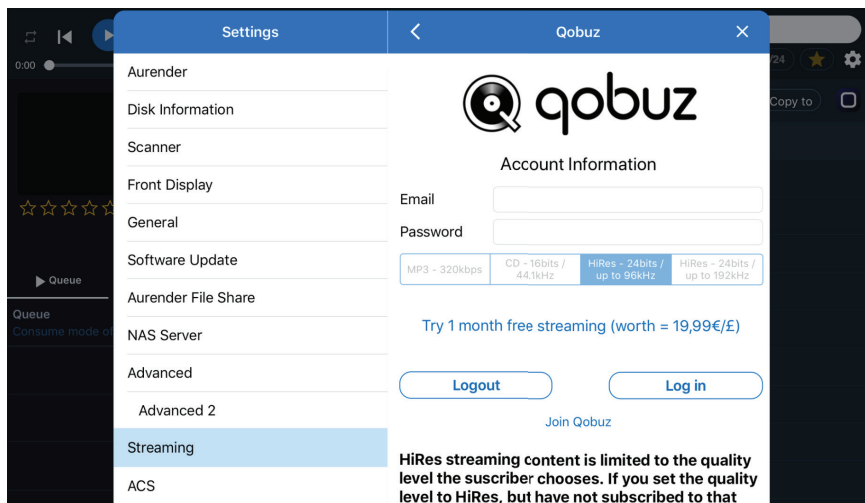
0:00

/24

Copy to

Queue

Queue

Consume mode of

Settings

Aurender

Disk Information

Scanner

Front Display

General

Software Update

Aurender File Share

NAS Server

Advanced

Advanced 2

Streaming

ACS

Qobuz

qobuz

Account Information

Email

Password

| MP3 - 320kbps | CD - 16bits / 44.1kHz | HiRes - 24bits / up to 96kHz | HiRes - 24bits / up to 192kHz |
|---|---|---|---|

Try 1 month free streaming (worth = 19,99€/£)

Logout

Log in

Join Qobuz

HiRes streaming content is limited to the quality level the suscriber chooses. If you set the quality level to HiRes, but have not subscribed to that